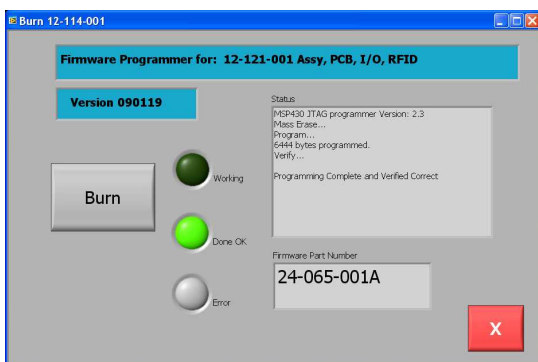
Burn 12-114-001

Firmware Programmer for: 12-121-001 Assy, PCB, I/O, RFID

Version 090119

Status

MSP430 JTAG programmer Version: 2.3
Mass Erase...
Program...
6444 bytes programmed.
Verify...

Programming Complete and Verified Correct

Burn

Working

Done OK

Error

Firmware Part Number

24-065-001A

X